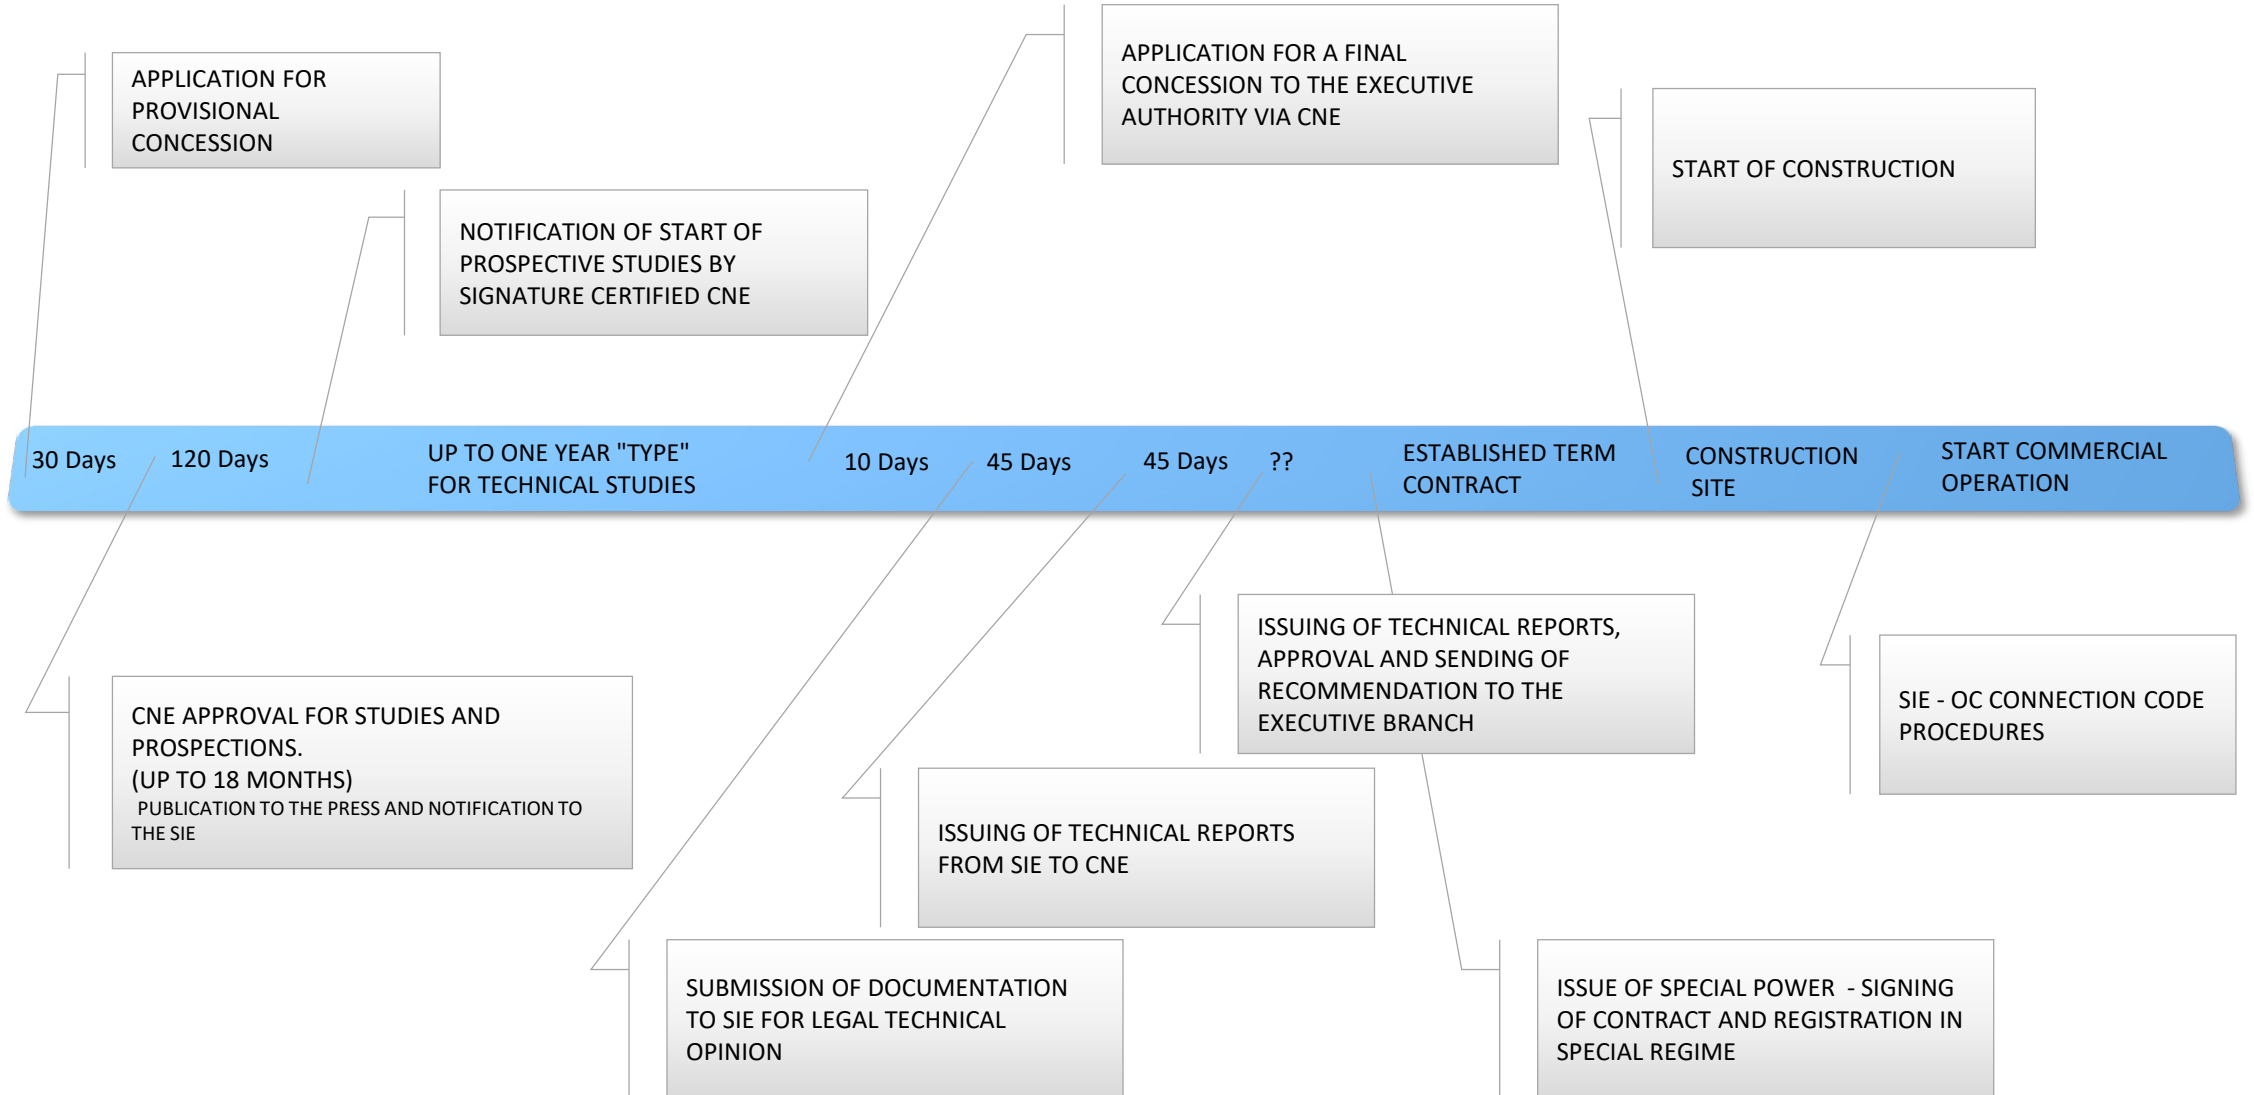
APPLICATION FOR PROVISIONAL CONCESSION

NOTIFICATION OF START OF PROSPECTIVE STUDIES BY SIGNATURE CERTIFIED CNE

APPLICATION FOR A FINAL CONCESSION TO THE EXECUTIVE AUTHORITY VIA CNE

START OF CONSTRUCTION

30 Days 120 Days UP TO ONE YEAR "TYPE" FOR TECHNICAL STUDIES 10 Days 45 Days 45 Days ?? ESTABLISHED TERM CONTRACT CONSTRUCTION SITE START COMMERCIAL OPERATION

CNE APPROVAL FOR STUDIES AND PROSPECTIONS.
(UP TO 18 MONTHS)
PUBLICATION TO THE PRESS AND NOTIFICATION TO THE SIE

ISSUING OF TECHNICAL REPORTS, APPROVAL AND SENDING OF RECOMMENDATION TO THE EXECUTIVE BRANCH

SIE - OC CONNECTION CODE PROCEDURES

ISSUING OF TECHNICAL REPORTS FROM SIE TO CNE

SUBMISSION OF DOCUMENTATION TO SIE FOR LEGAL TECHNICAL OPINION

ISSUE OF SPECIAL POWER - SIGNING OF CONTRACT AND REGISTRATION IN SPECIAL REGIME